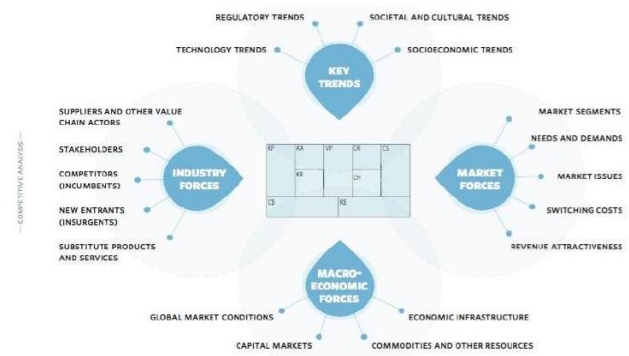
REGULATORY TRENDS
SOCIETAL AND CULTURAL TRENDS
TECHNOLOGY TRENDS
KEY TRENDS
SOCIOECONOMIC TRENDS

— COMPETITIVE ANALYSIS —

SUPPLIERS AND OTHER VALUE CHAIN ACTORS
STAKEHOLDERS
COMPETITORS (INCUMBENTS)
NEW ENTRANTS (INSURGENTS)
SUBSTITUTE PRODUCTS AND SERVICES
INDUSTRY FORCES

| KP | KA | VP | CR | CS |
|---|---|---|---|---|
| | KR | | Ch | |
| C$ | | R$ | | |

MARKET FORCES
MARKET SEGMENTS
NEEDS AND DEMANDS
MARKET ISSUES
SWITCHING COSTS
REVENUE ATTRACTIVENESS

MACRO-ECONOMIC FORCES
GLOBAL MARKET CONDITIONS
ECONOMIC INFRASTRUCTURE
CAPITAL MARKETS
COMMODITIES AND OTHER RESOURCES